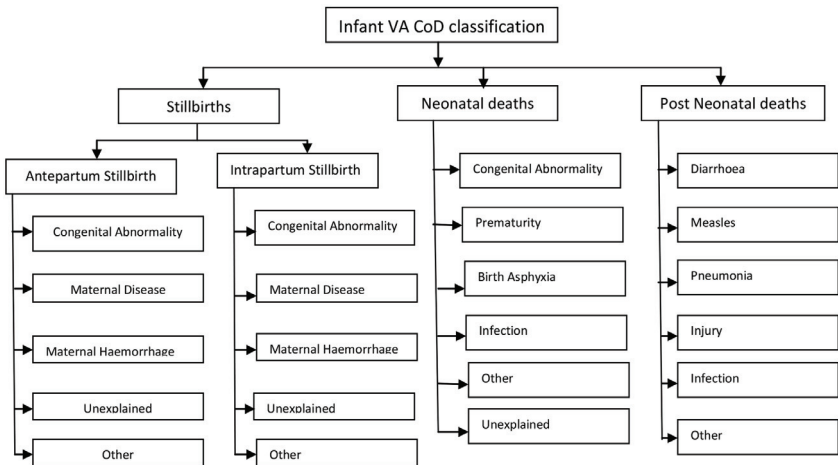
Infant VA CoD classification

Stillbirths

Neonatal deaths

Post Neonatal deaths

Antepartum Stillbirth

Intrapartum Stillbirth

Congenital Abnormality

Maternal Disease

Maternal Haemorrhage

Unexplained

Other

Congenital Abnormality

Maternal Disease

Maternal Haemorrhage

Unexplained

Other

Congenital Abnormality

Prematurity

Birth Asphyxia

Infection

Other

Unexplained

Diarrhoea

Measles

Pneumonia

Injury

Infection

Other